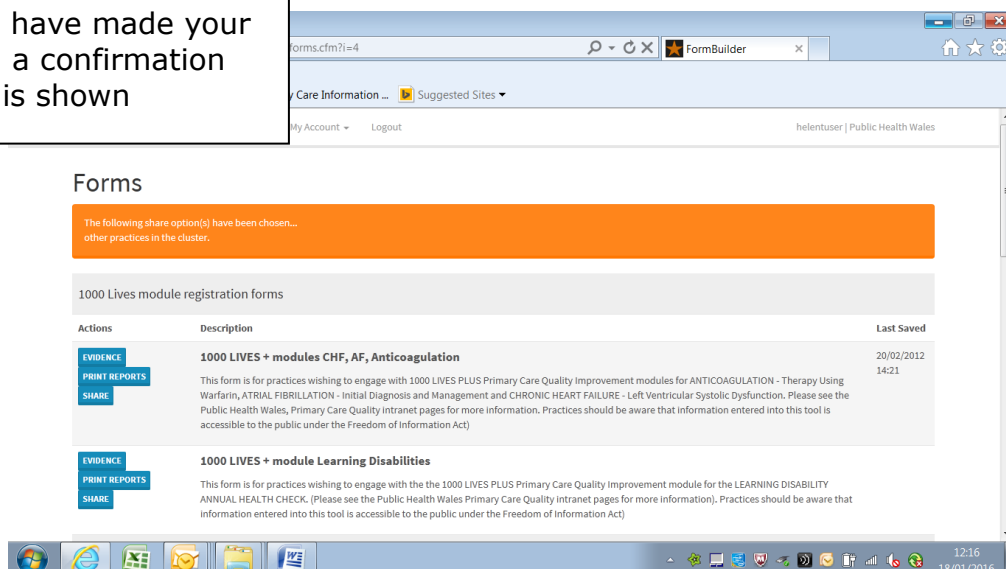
have made your
a confirmation
is shown

forms.cfm?i=4

FormBuilder

y Care Information ... Suggested Sites

My Account Logout

helentuser | Public Health Wales

Forms

The following share option(s) have been chosen...
other practices in the cluster.

1000 Lives module registration forms

| Actions | Description | Last Saved |
|---|---|---|
| EVIDENCE PRINT REPORTS SHARE | **1000 LIVES + modules CHF, AF, Anticoagulation** This form is for practices wishing to engage with 1000 LIVES PLUS Primary Care Quality Improvement modules for ANTICOAGULATION - Therapy Using Warfarin, ATRIAL FIBRILLATION - Initial Diagnosis and Management and CHRONIC HEART FAILURE - Left Ventricular Systolic Dysfunction. Please see the Public Health Wales, Primary Care Quality intranet pages for more information. Practices should be aware that information entered into this tool is accessible to the public under the Freedom of Information Act) | 20/02/2012 14:21 |
| EVIDENCE PRINT REPORTS SHARE | **1000 LIVES + module Learning Disabilities** This form is for practices wishing to engage with the the 1000 LIVES PLUS Primary Care Quality Improvement module for the LEARNING DISABILITY ANNUAL HEALTH CHECK. (Please see the Public Health Wales Primary Care Quality intranet pages for more information). Practices should be aware that information entered into this tool is accessible to the public under the Freedom of Information Act) | |

12:16
18/01/2016